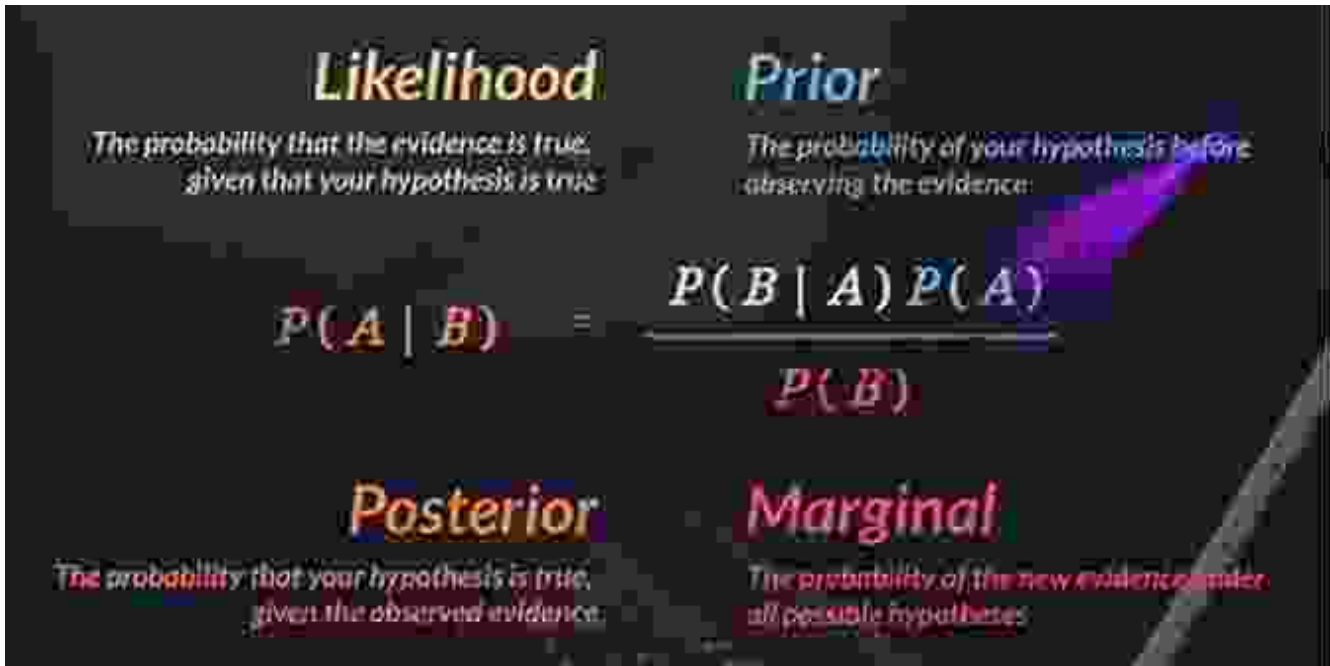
Likelihood
The probability that the evidence is true, given that your hypothesis is true

Prior
The probability of your hypothesis before observing the evidence

$P(A \mid B) = \frac{P(B \mid A) P(A)}{P(B)}$

Posterior
The probability that your hypothesis is true, given the observed evidence.

Marginal
The probability of the new evidence under all possible hypotheses